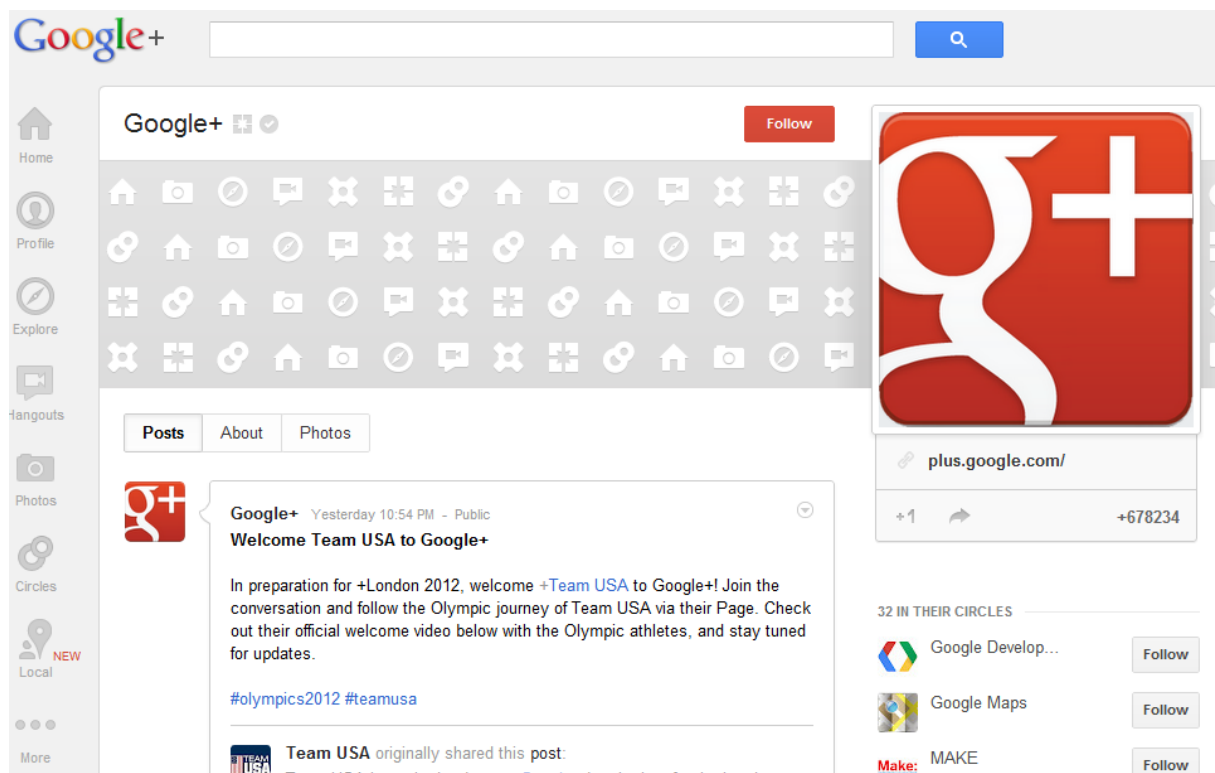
Google+

Home

Profile

Explore

Hangouts

Photos

Circles

Local NEW

More

Google+

Follow

Posts About Photos

Google+ Yesterday 10:54 PM - Public

Welcome Team USA to Google+

In preparation for +London 2012, welcome +Team USA to Google+! Join the conversation and follow the Olympic journey of Team USA via their Page. Check out their official welcome video below with the Olympic athletes, and stay tuned for updates.

#olympics2012 #teamusa

Team USA originally shared this post:

plus.google.com/

+1 +678234

32 IN THEIR CIRCLES

Google Develop... Follow

Google Maps Follow

Make: MAKE Follow